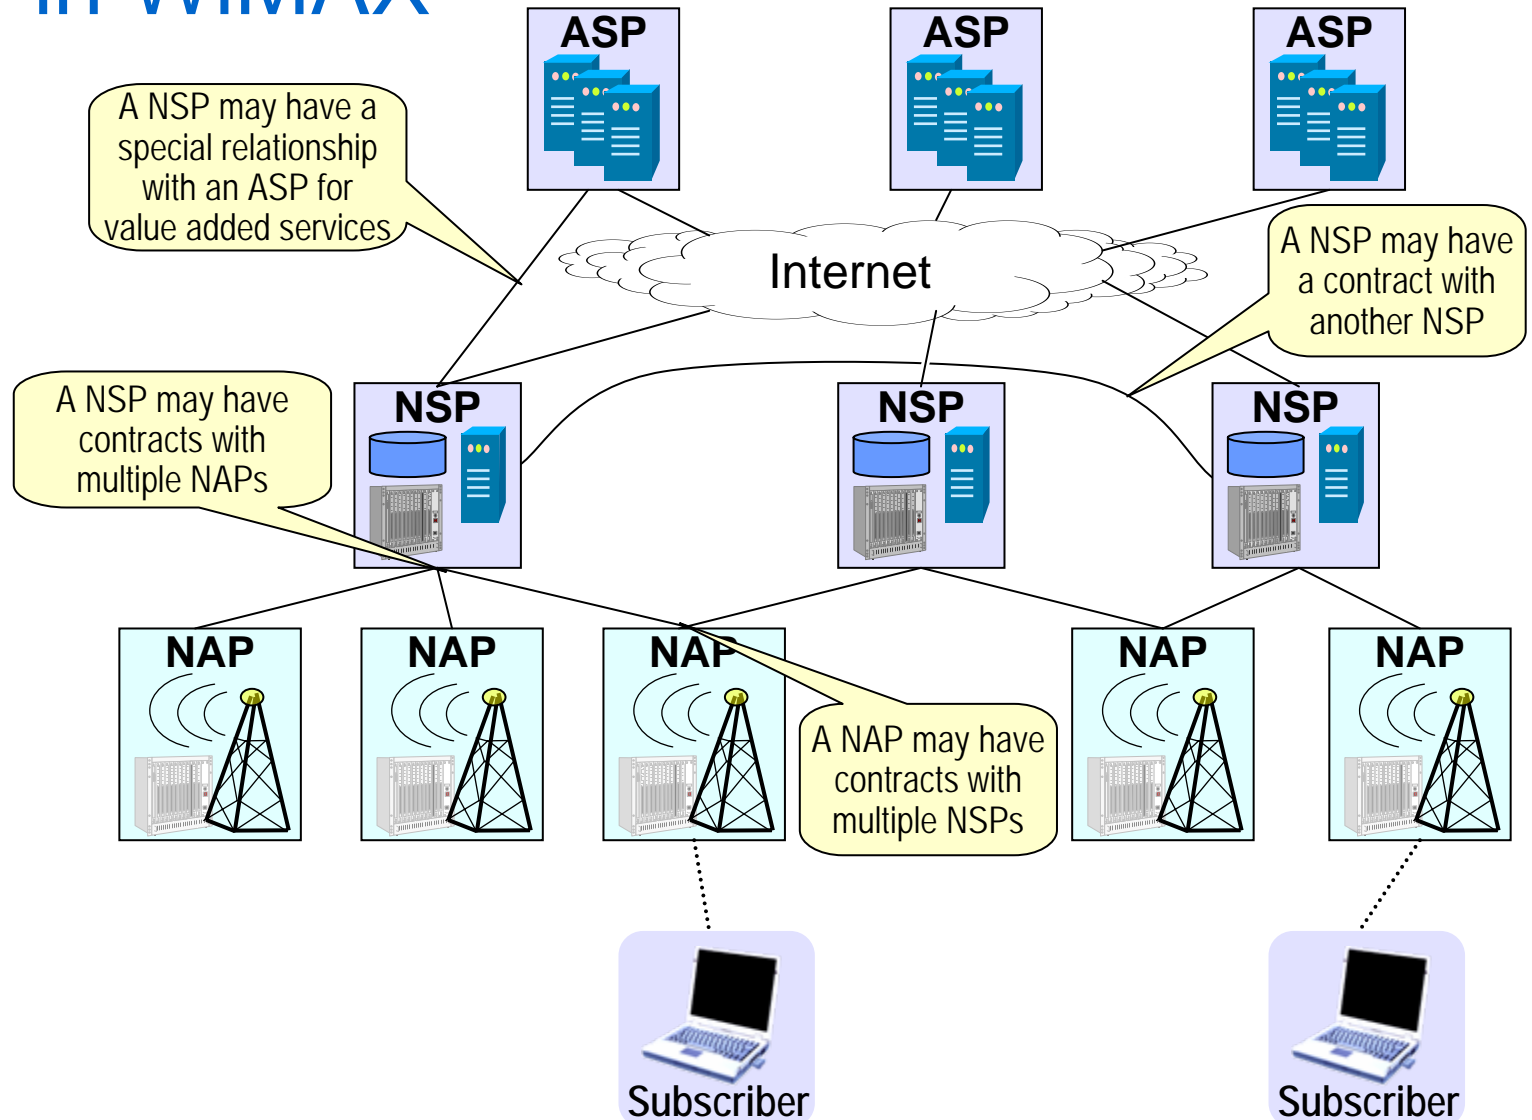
in WiMAX

ASP

ASP

ASP

A NSP may have a special relationship with an ASP for value added services

Internet

A NSP may have a contract with another NSP

A NSP may have contracts with multiple NAPs

NSP

NSP

NSP

NAP

NAP

NAP

NAP

NAP

A NAP may have contracts with multiple NSPs

Subscriber

Subscriber